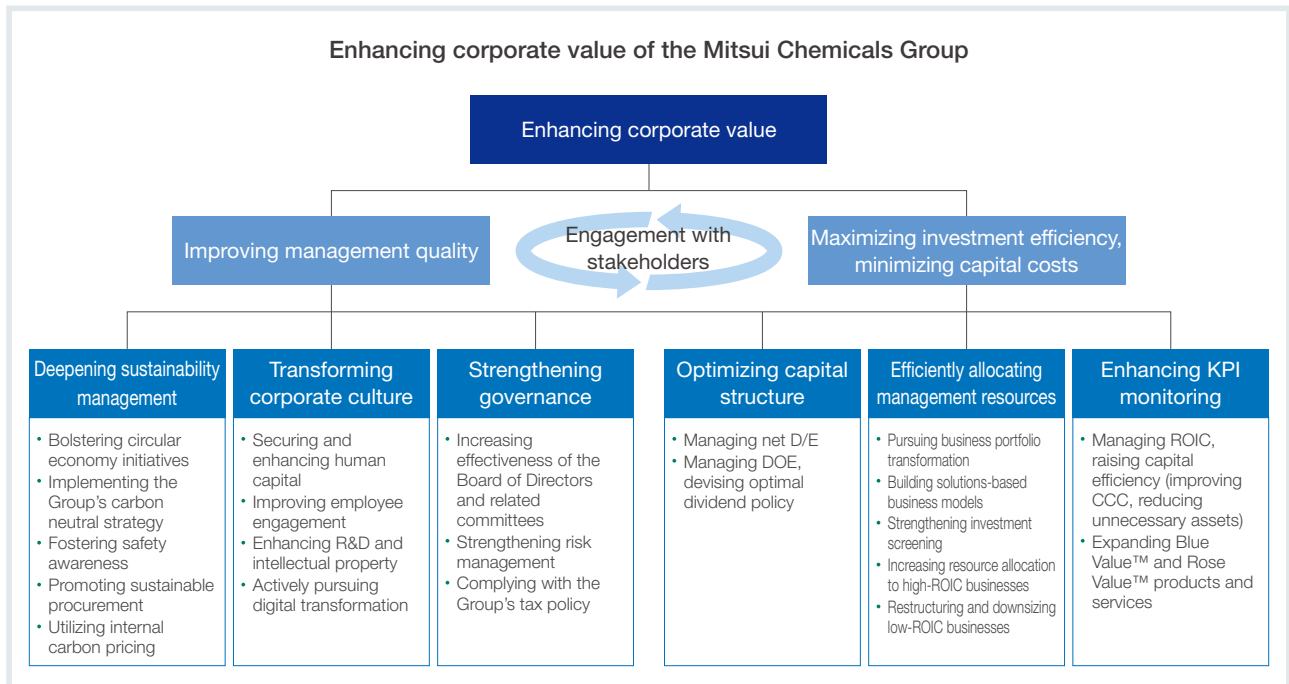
Enhancing corporate value of the Mitsui Chemicals Group

Enhancing corporate value

Improving management quality

Engagement with stakeholders

Maximizing investment efficiency, minimizing capital costs

Deepening sustainability management
• Bolstering circular economy initiatives
• Implementing the Group's carbon neutral strategy
• Fostering safety awareness
• Promoting sustainable procurement
• Utilizing internal carbon pricing

Transforming corporate culture
• Securing and enhancing human capital
• Improving employee engagement
• Enhancing R&D and intellectual property
• Actively pursuing digital transformation

Strengthening governance
• Increasing effectiveness of the Board of Directors and related committees
• Strengthening risk management
• Complying with the Group's tax policy

Optimizing capital structure
• Managing net D/E
• Managing DOE, devising optimal dividend policy

Efficiently allocating management resources
• Pursuing business portfolio transformation
• Building solutions-based business models
• Strengthening investment screening
• Increasing resource allocation to high-ROIC businesses
• Restructuring and downsizing low-ROIC businesses

Enhancing KPI monitoring
• Managing ROIC, raising capital efficiency (improving CCC, reducing unnecessary assets)
• Expanding Blue Value™ and Rose Value™ products and services